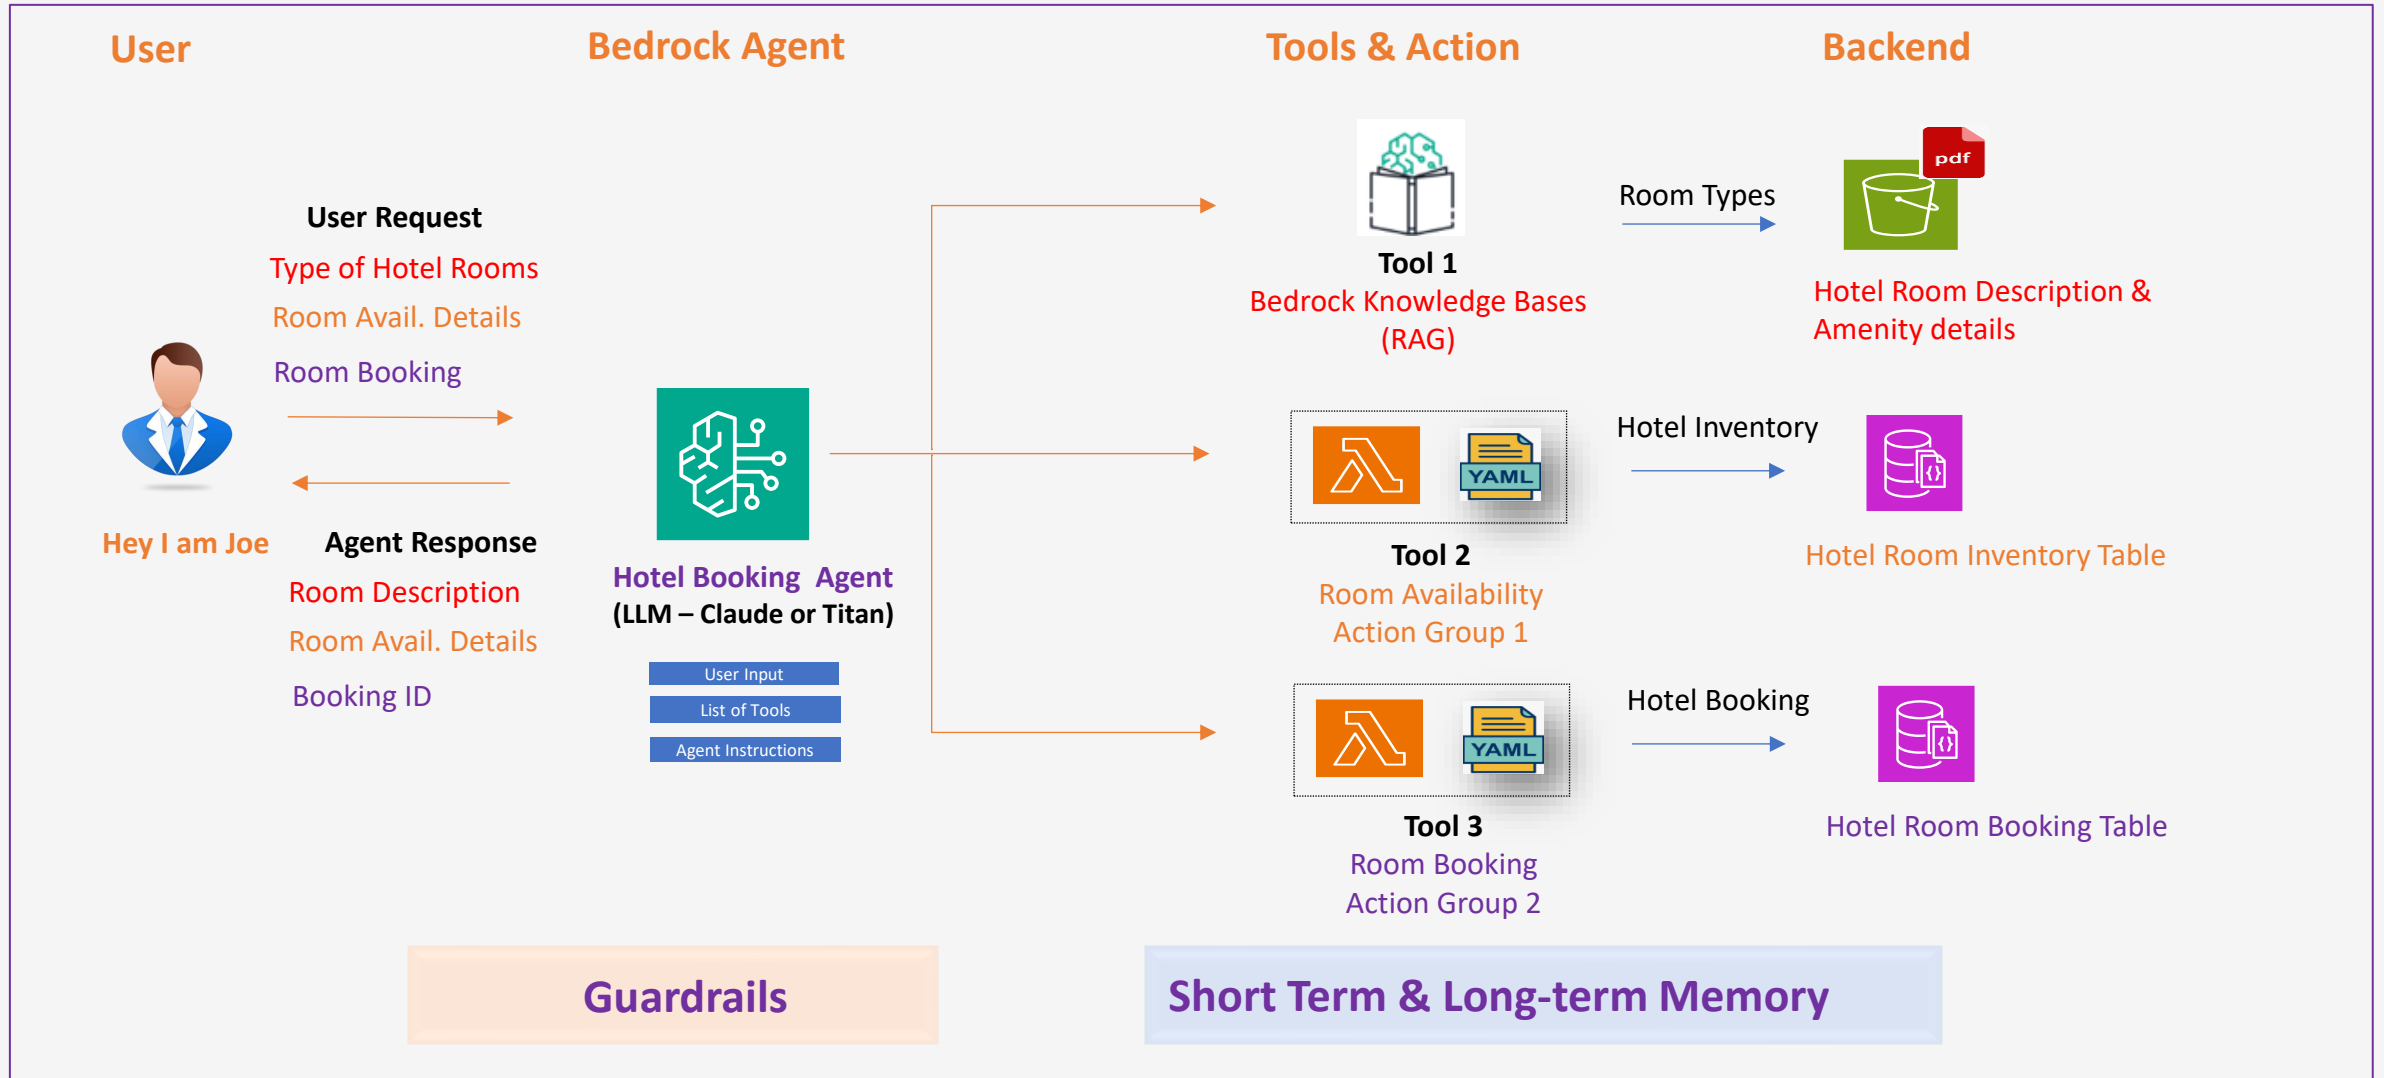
User

Bedrock Agent

Tools & Action

Backend

User Request
Type of Hotel Rooms
Room Avail. Details
Room Booking

Hey I am Joe

Agent Response
Room Description
Room Avail. Details
Booking ID

Hotel Booking Agent
(LLM – Claude or Titan)

User Input
List of Tools
Agent Instructions

Tool 1
Bedrock Knowledge Bases (RAG)

Room Types

pdf

Hotel Room Description & Amenity details

YAML

Tool 2
Room Availability Action Group 1

Hotel Inventory

Hotel Room Inventory Table

YAML

Tool 3
Room Booking Action Group 2

Hotel Booking

Hotel Room Booking Table

Guardrails

Short Term & Long-term Memory